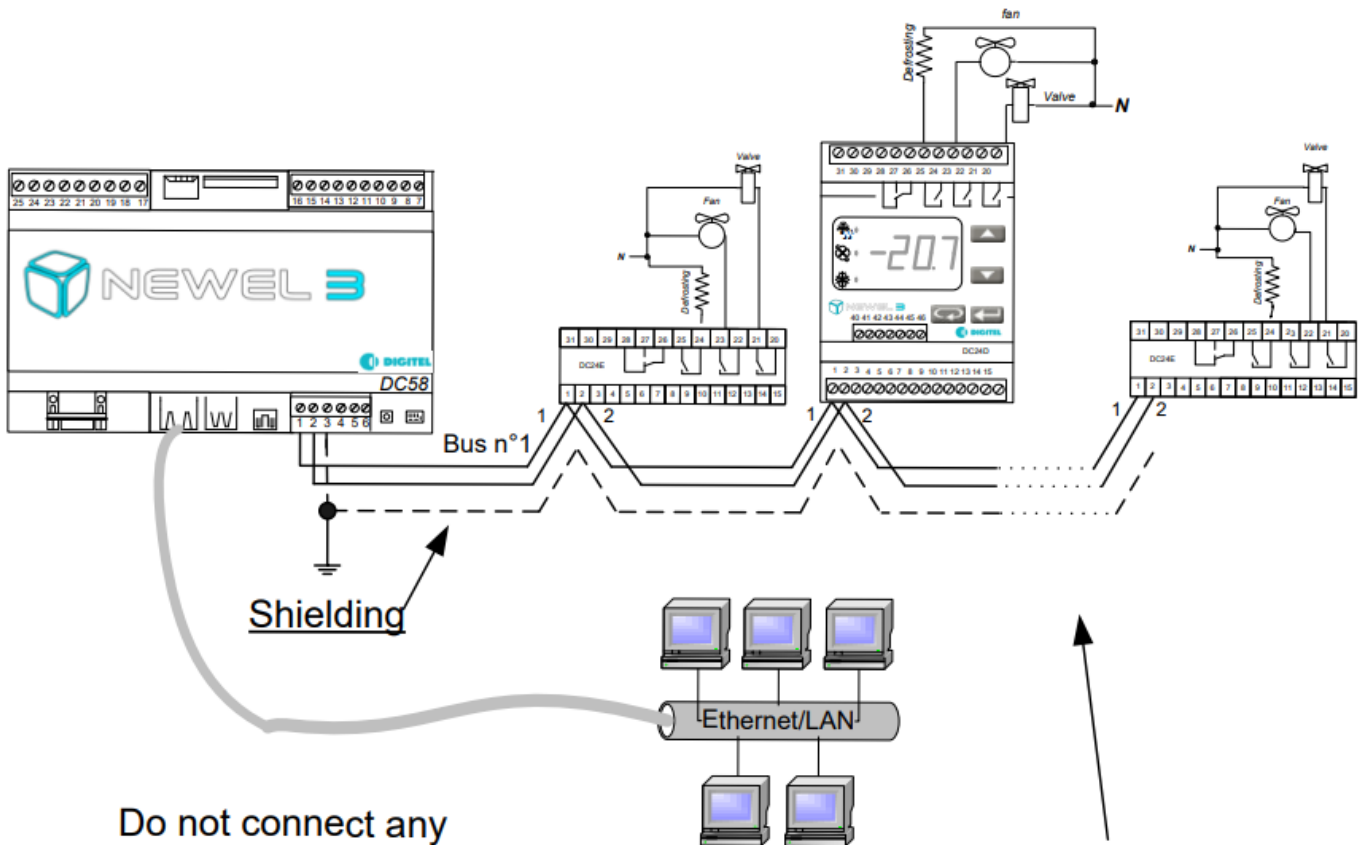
25 24 23 22 21 20 19 18 17
16 15 14 13 12 11 10 9 8 7
NEWEL 3
DIGITEL
DC58
1 2 3 4 5 6

Valve
Fan
N
Defrosting
31 30 29 28 27 26 25 24 23 22 21 20
DC24E
1 2 3 4 5 6 7 8 9 10 11 12 13 14 15
1 2

fan
Defrosting
Valve
N
31 30 29 28 27 26 25 24 23 22 21 20
-20.7
NEWEL 3
40 41 42 43 44 45 46
DIGITEL
DC24D
1 2 3 4 5 6 7 8 9 10 11 12 13 14 15
1 2

Valve
Fan
N
Defrosting
31 30 29 28 27 26 25 24 23 22 21 20
DC24E
1 2 3 4 5 6 7 8 9 10 11 12 13 14 15
1 2

Bus n°1

Shielding

Ethernet/LAN

Do not connect any